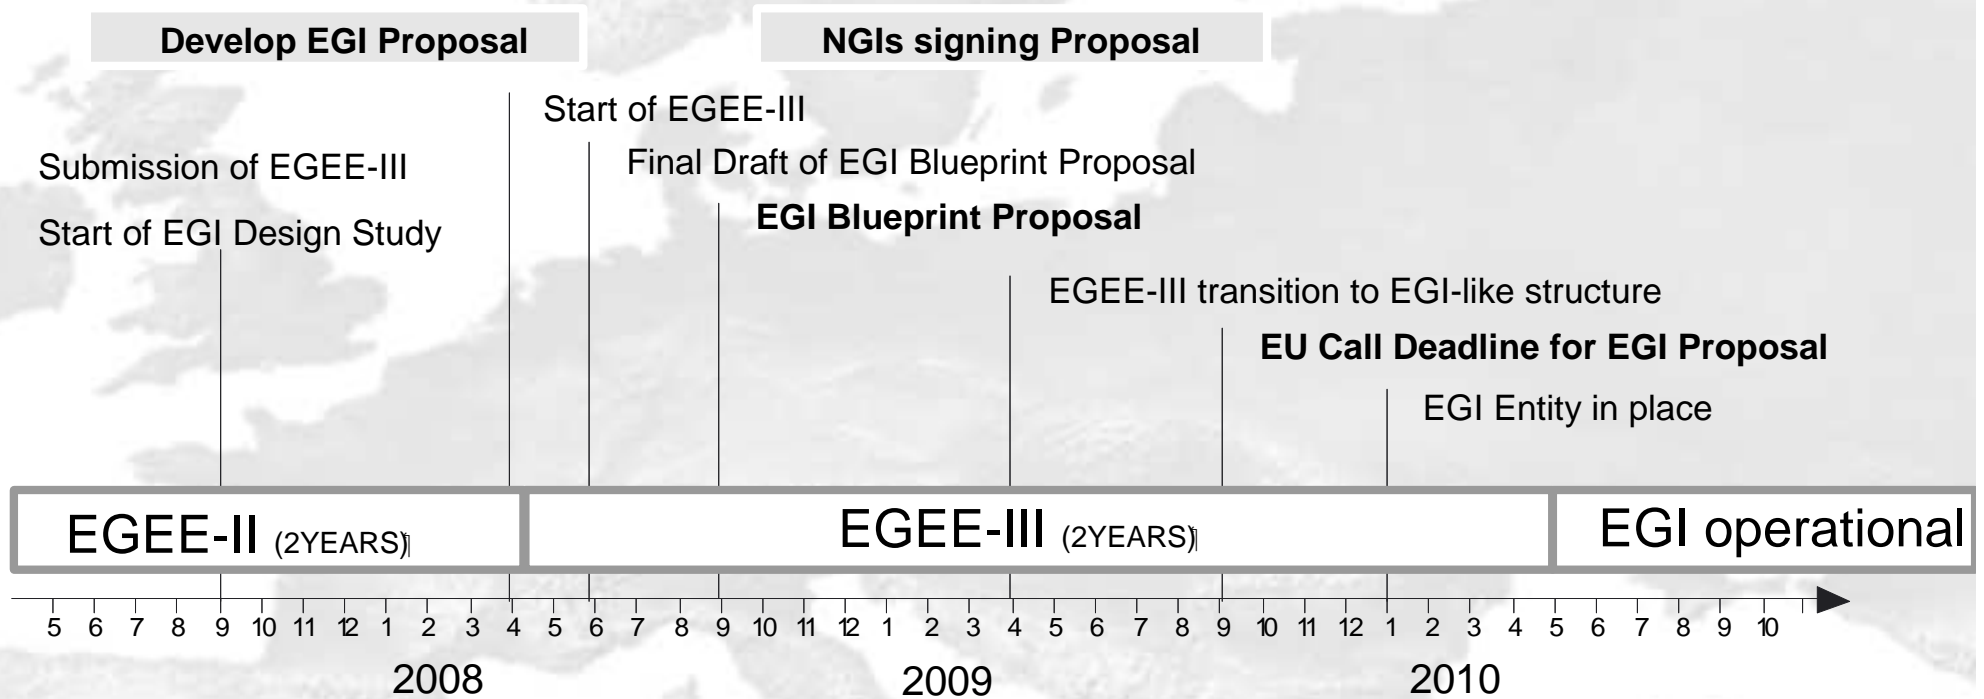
Develop EGI Proposal

NGIs signing Proposal

Start of EGEE-III

Submission of EGEE-III

Final Draft of EGI Blueprint Proposal

Start of EGI Design Study

**EGI Blueprint Proposal**

EGEE-III transition to EGI-like structure

**EU Call Deadline for EGI Proposal**

EGI Entity in place

EGEE-II (2YEARS)

EGEE-III (2YEARS)

EGI operational

5 6 7 8 9 10 11 12 1 2 3 4 5 6 7 8 9 10 11 12 1 2 3 4 5 6 7 8 9 10 11 12 1 2 3 4 5 6 7 8 9 10

2008

2009

2010